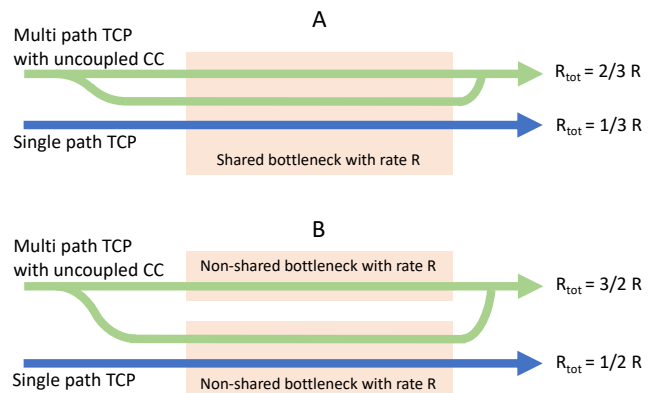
A

Multi path TCP with uncoupled CC

$R_{tot}$ = 2/3 R

Single path TCP

$R_{tot}$ = 1/3 R

Shared bottleneck with rate R

B

Multi path TCP with uncoupled CC

Non-shared bottleneck with rate R

$R_{tot}$ = 3/2 R

Single path TCP

$R_{tot}$ = 1/2 R

Non-shared bottleneck with rate R